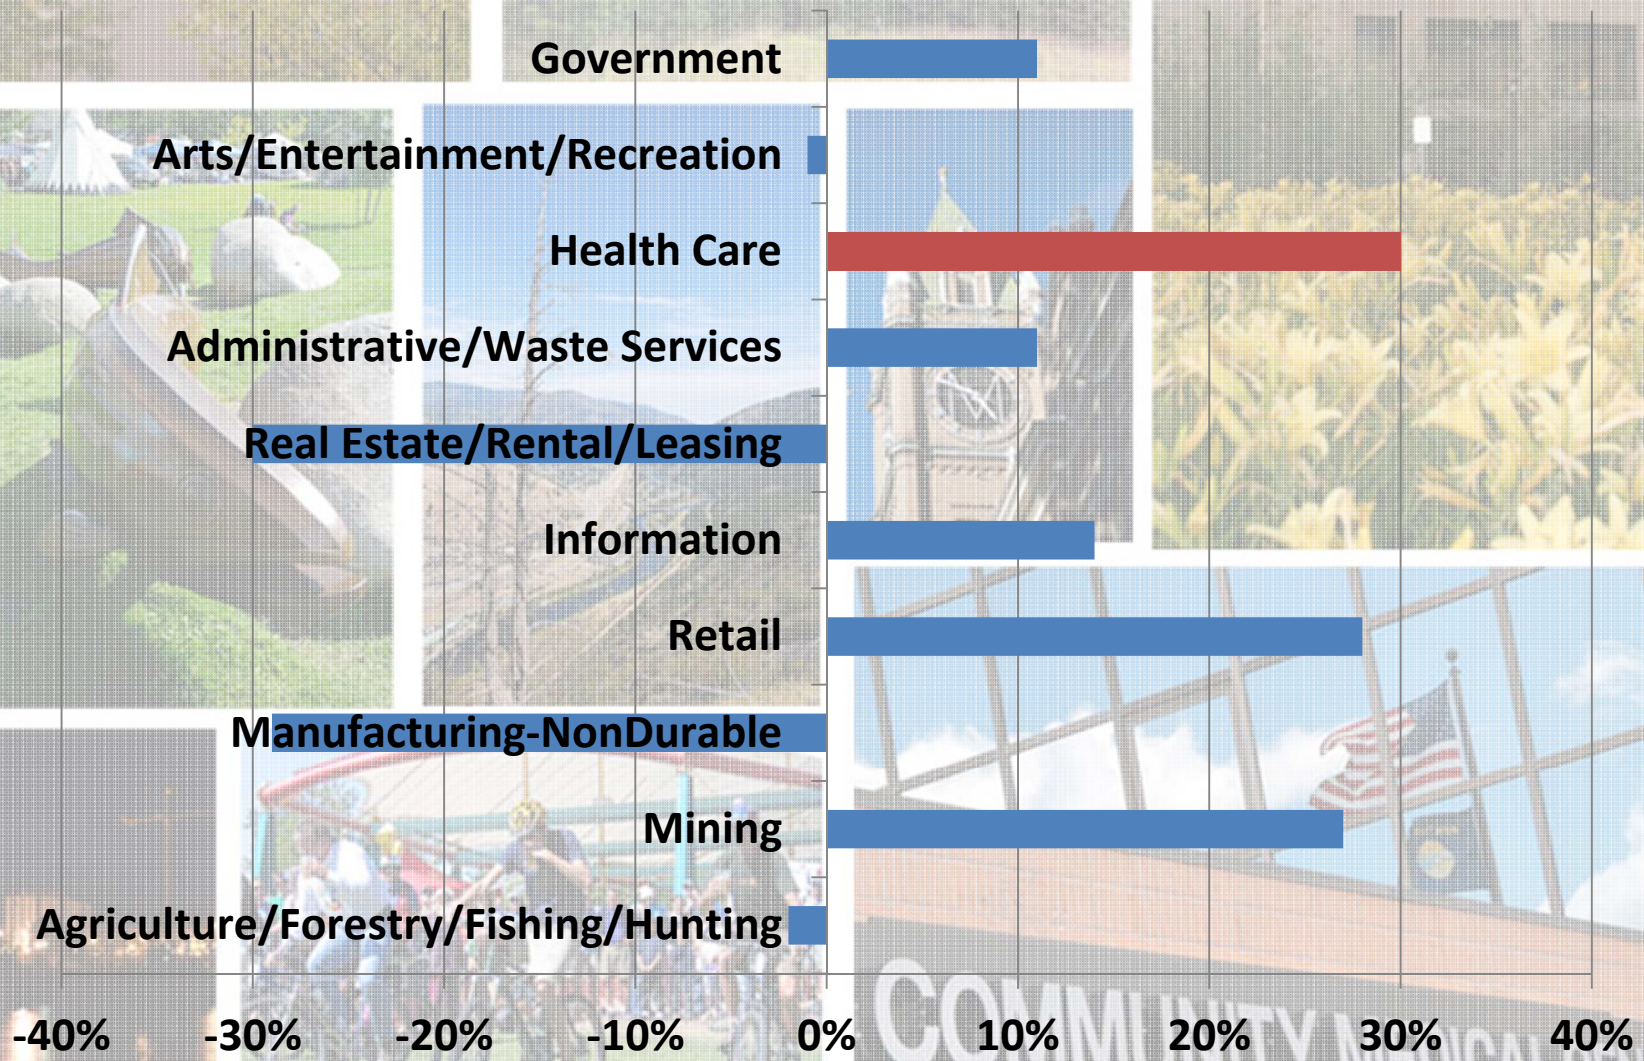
Government
Arts/Entertainment/Recreation
Health Care
Administrative/Waste Services
Real Estate/Rental/Leasing
Information
Retail
Manufacturing-NonDurable
Mining
Agriculture/Forestry/Fishing/Hunting

-40% -30% -20% -10% 0% 10% 20% 30% 40%

COMMUNITY